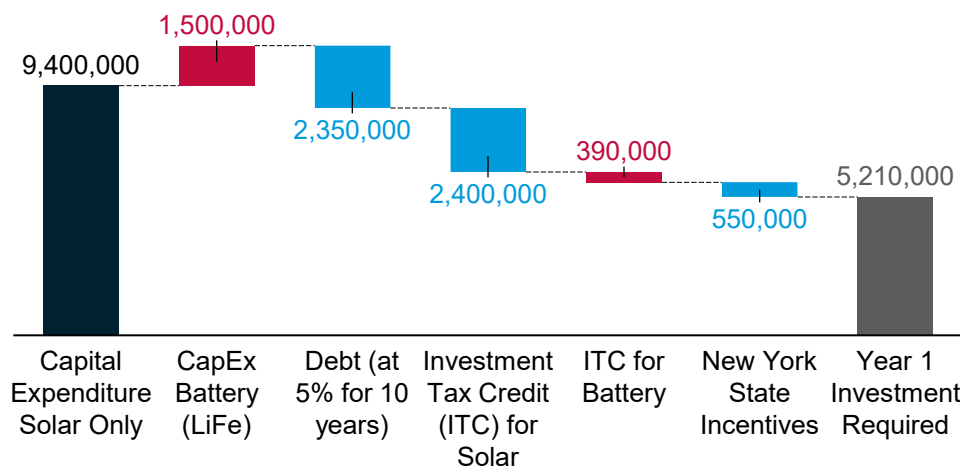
9,400,000
1,500,000
2,350,000
2,400,000
390,000
550,000
5,210,000

Capital Expenditure Solar Only

CapEx Battery (LiFe)

Debt (at 5% for 10 years)

Investment Tax Credit (ITC) for Solar

ITC for Battery

New York State Incentives

Year 1 Investment Required